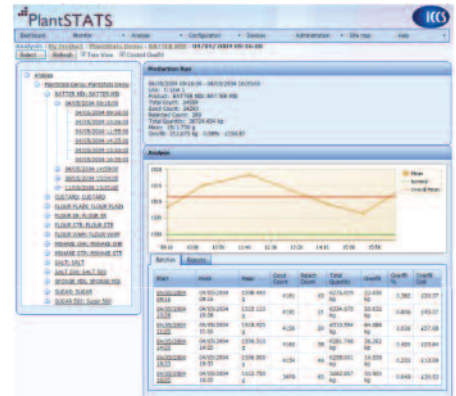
PlantSTATS

ICCS

Dashboard | Monitor | Analysis | Configuration | Devices | Administration | Site map | Help

Analysis : By Product : PlantStats Demo : BATTER MIX : 04/05/2004 09:16:00

Select | Refresh | Tree View | Control Chart

Analysis
PlantStats Demo: PlantStats Demo
BATTER MIX: BATTER MIX
04/05/2004 09:16:00
04/05/2004 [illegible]
04/05/2004 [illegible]
04/05/2004 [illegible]
04/05/2004 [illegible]
04/05/2004 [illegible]
04/05/2004 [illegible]
04/05/2004 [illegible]
04/05/2004 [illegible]
04/05/2004 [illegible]
11/05/2004 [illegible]
CUSTARD: CUSTARD
FLOUR PLAIN: FLOUR PLAIN
FLOUR SR: FLOUR SR
FLOUR STR: FLOUR STR
FLOUR WMH: FLOUR WMH
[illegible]
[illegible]
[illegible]
SALT: SALT
SALT 200: SALT 200
SPONGE MIX: SPONGE MIX
SUGAR: SUGAR
SUGAR 500: Sugar 500

Production Run

04/05/2004 09:16:00 - 04/05/2004 16:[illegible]
Line: 1: Line 1
Product: BATTER MIX: BATTER MIX
Total Count: 24084
Good Count: 24063
Rejected Count: 21
Total Quantity: 28724.454 kg
Mean: 19.1778 g
Give%: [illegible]

Analysis

Mean
Nominal
Overall Mean

Batches | Reports

| Start | Finish | Mean | Good Count | Reject Count | Total Quantity | Giveaway | Give% | Give% Cost |
|---|---|---|---|---|---|---|---|---|
| 04/05/2004 09:16 | 04/05/2004 09:16 | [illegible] | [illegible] | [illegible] | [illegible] | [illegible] | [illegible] | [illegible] |
| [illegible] | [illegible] | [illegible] | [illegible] | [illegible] | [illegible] | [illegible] | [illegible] | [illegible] |
| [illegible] | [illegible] | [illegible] | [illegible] | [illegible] | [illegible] | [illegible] | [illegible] | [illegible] |
| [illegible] | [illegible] | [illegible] | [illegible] | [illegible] | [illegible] | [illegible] | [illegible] | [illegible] |
| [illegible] | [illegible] | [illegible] | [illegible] | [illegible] | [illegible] | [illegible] | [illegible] | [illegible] |
| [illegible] | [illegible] | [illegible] | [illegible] | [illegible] | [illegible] | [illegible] | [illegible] | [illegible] |
| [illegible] | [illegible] | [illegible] | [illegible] | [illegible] | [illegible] | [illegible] | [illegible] | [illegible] |